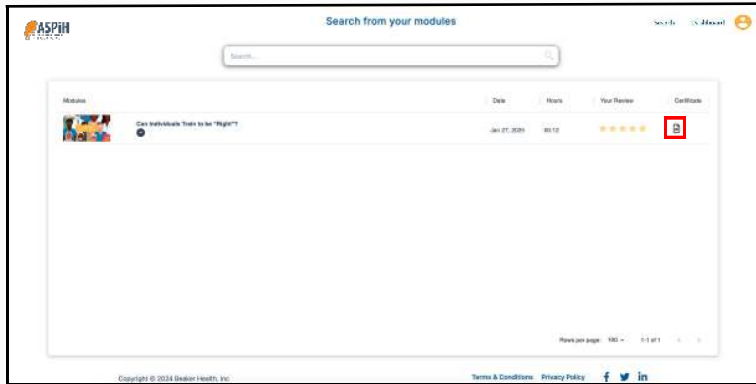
ASPiH

Search from your modules

Search Dashboard

Search...

| Modules | Date | Hours | Your Review | Certificate |
|---|---|---|---|---|
| Can Individuals Train to be "Right"? | Jan 27, 2020 | 00:12 | ★★★★★ | |

Rows per page: 100 1-1 of 1

Copyright © 2024 Beaker Health, Inc

Terms & Conditions Privacy Policy